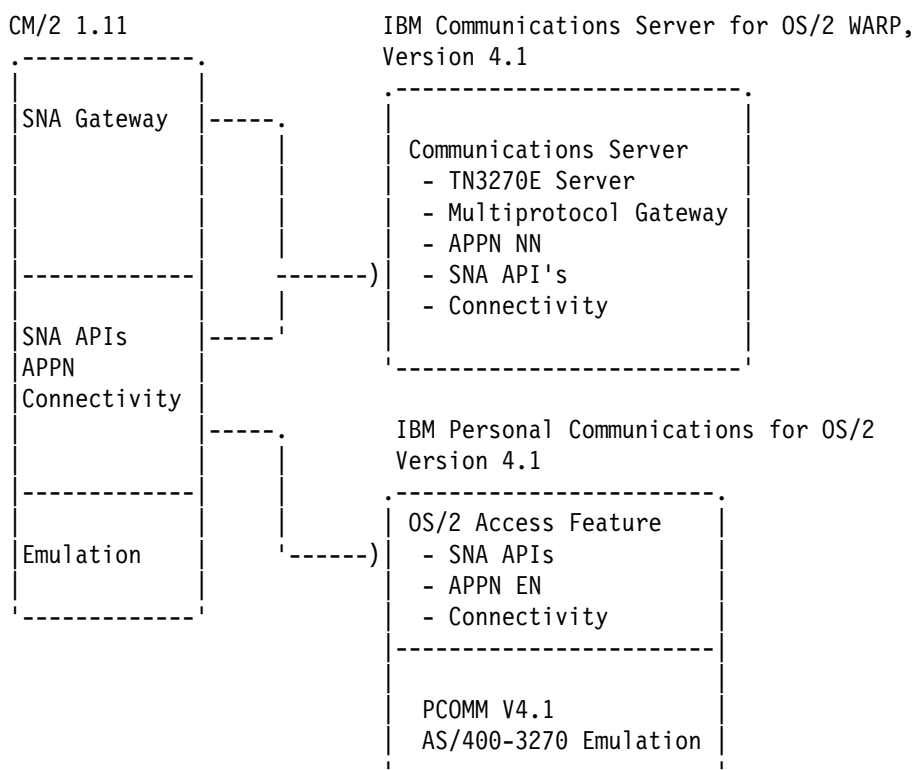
CM/2 1.11

SNA Gateway

SNA APIs
APPN
Connectivity

Emulation

IBM Communications Server for OS/2 WARP, Version 4.1

Communications Server
- TN3270E Server
- Multiprotocol Gateway
- APPN NN
- SNA API's
- Connectivity

IBM Personal Communications for OS/2 Version 4.1

OS/2 Access Feature
- SNA APIs
- APPN EN
- Connectivity

PCOMM V4.1
AS/400-3270 Emulation